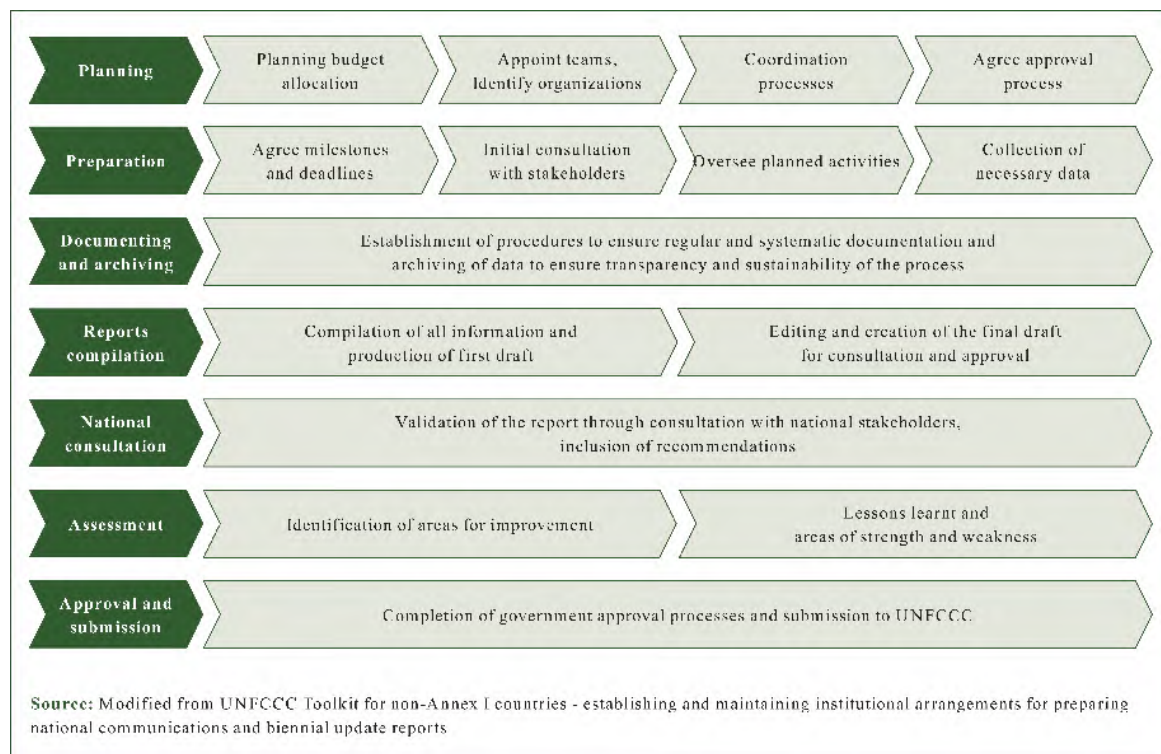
Planning

Planning budget allocation

Appoint teams, Identify organizations

Coordination processes

Agree approval process

Preparation

Agree milestones and deadlines

Initial consultation with stakeholders

Oversee planned activities

Collection of necessary data

Documenting and archiving

Establishment of procedures to ensure regular and systematic documentation and archiving of data to ensure transparency and sustainability of the process

Reports compilation

Compilation of all information and production of first draft

Editing and creation of the final draft for consultation and approval

National consultation

Validation of the report through consultation with national stakeholders, inclusion of recommendations

Assessment

Identification of areas for improvement

Lessons learnt and areas of strength and weakness

Approval and submission

Completion of government approval processes and submission to UNFCCC

Source: Modified from UNFCCC Toolkit for non-Annex I countries - establishing and maintaining institutional arrangements for preparing national communications and biennial update reports